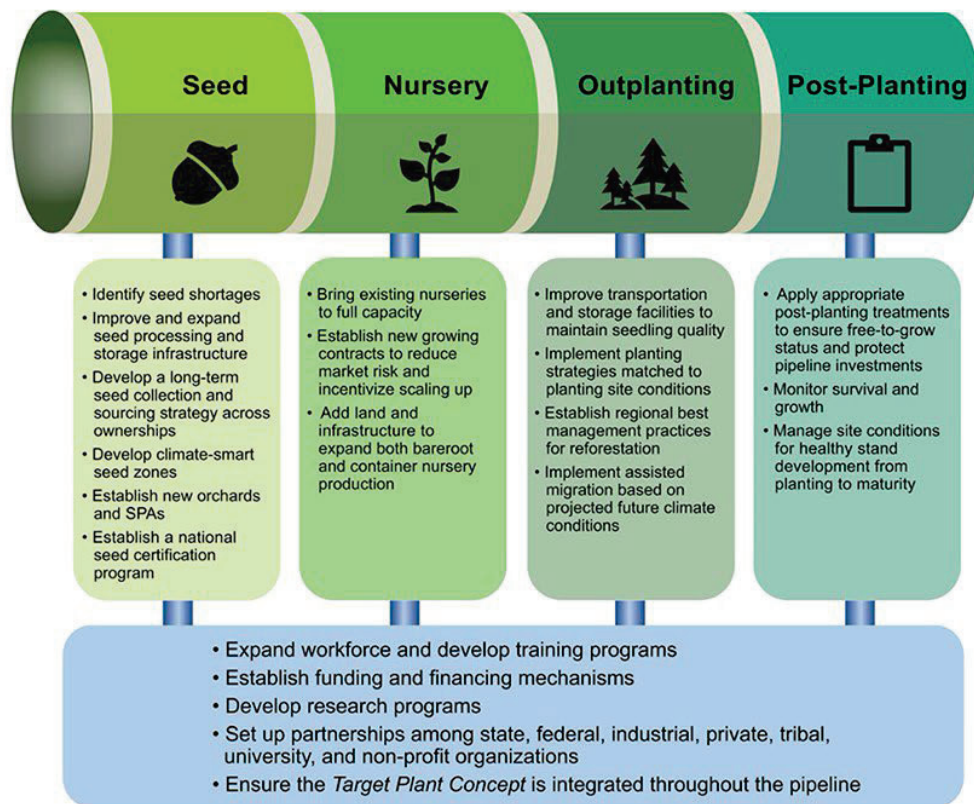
Seed

Nursery

Outplanting

Post-Planting

• Identify seed shortages
• Improve and expand seed processing and storage infrastructure
• Develop a long-term seed collection and sourcing strategy across ownerships
• Develop climate-smart seed zones
• Establish new orchards and SPAs
• Establish a national seed certification program

• Bring existing nurseries to full capacity
• Establish new growing contracts to reduce market risk and incentivize scaling up
• Add land and infrastructure to expand both bareroot and container nursery production

• Improve transportation and storage facilities to maintain seedling quality
• Implement planting strategies matched to planting site conditions
• Establish regional best management practices for reforestation
• Implement assisted migration based on projected future climate conditions

• Apply appropriate post-planting treatments to ensure free-to-grow status and protect pipeline investments
• Monitor survival and growth
• Manage site conditions for healthy stand development from planting to maturity

• Expand workforce and develop training programs
• Establish funding and financing mechanisms
• Develop research programs
• Set up partnerships among state, federal, industrial, private, tribal, university, and non-profit organizations
• Ensure the Target Plant Concept is integrated throughout the pipeline